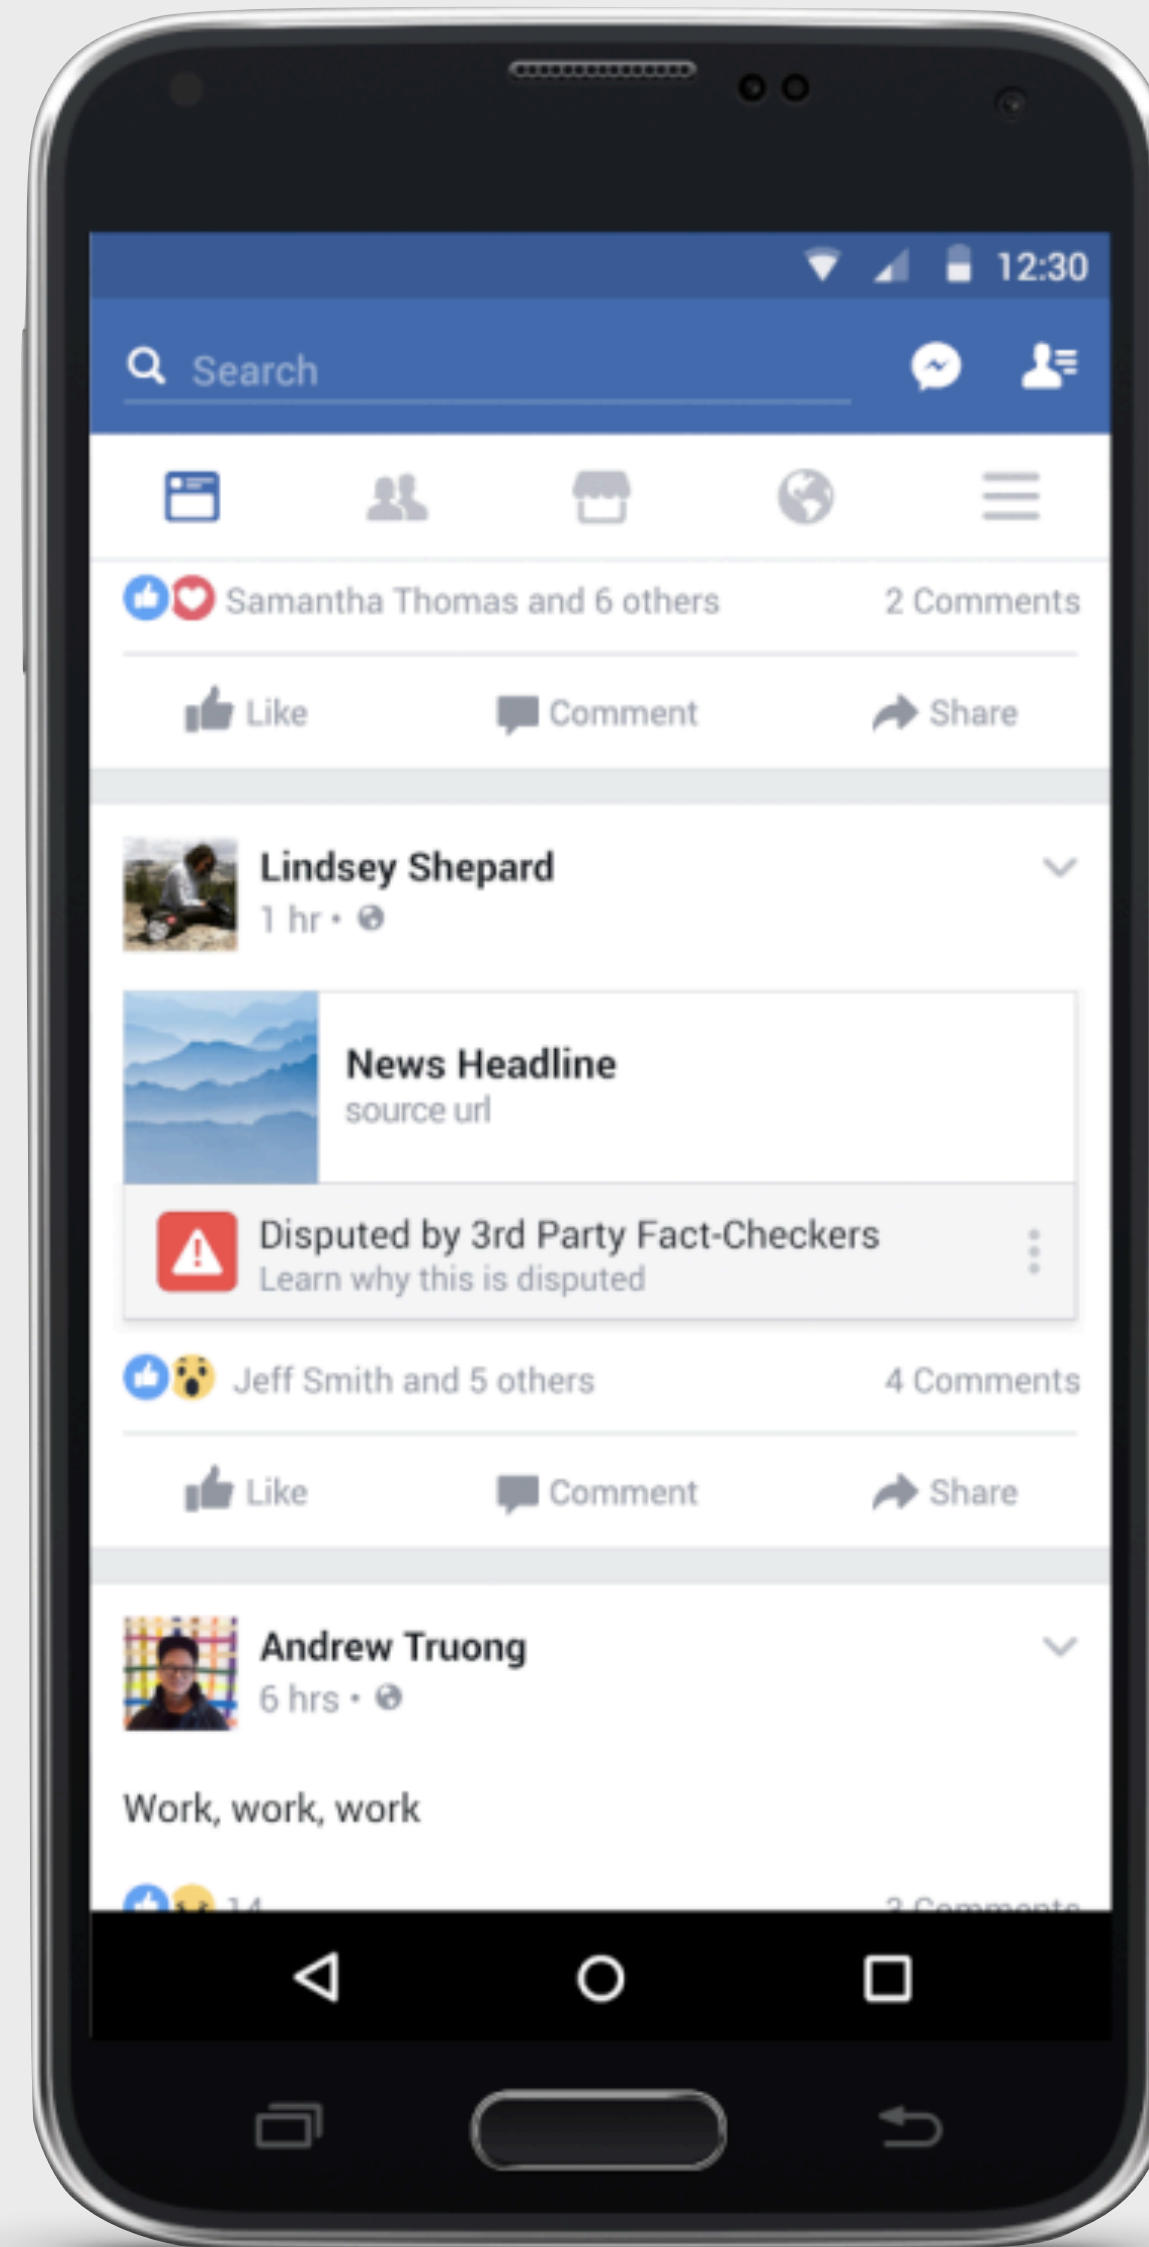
12:30

Search

Samantha Thomas and 6 others

2 Comments

Like

Comment

Share

Lindsey Shepard

1 hr •

News Headline

source url

Disputed by 3rd Party Fact-Checkers

Learn why this is disputed

Jeff Smith and 5 others

4 Comments

Like

Comment

Share

Andrew Truong

6 hrs •

Work, work, work

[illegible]

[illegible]